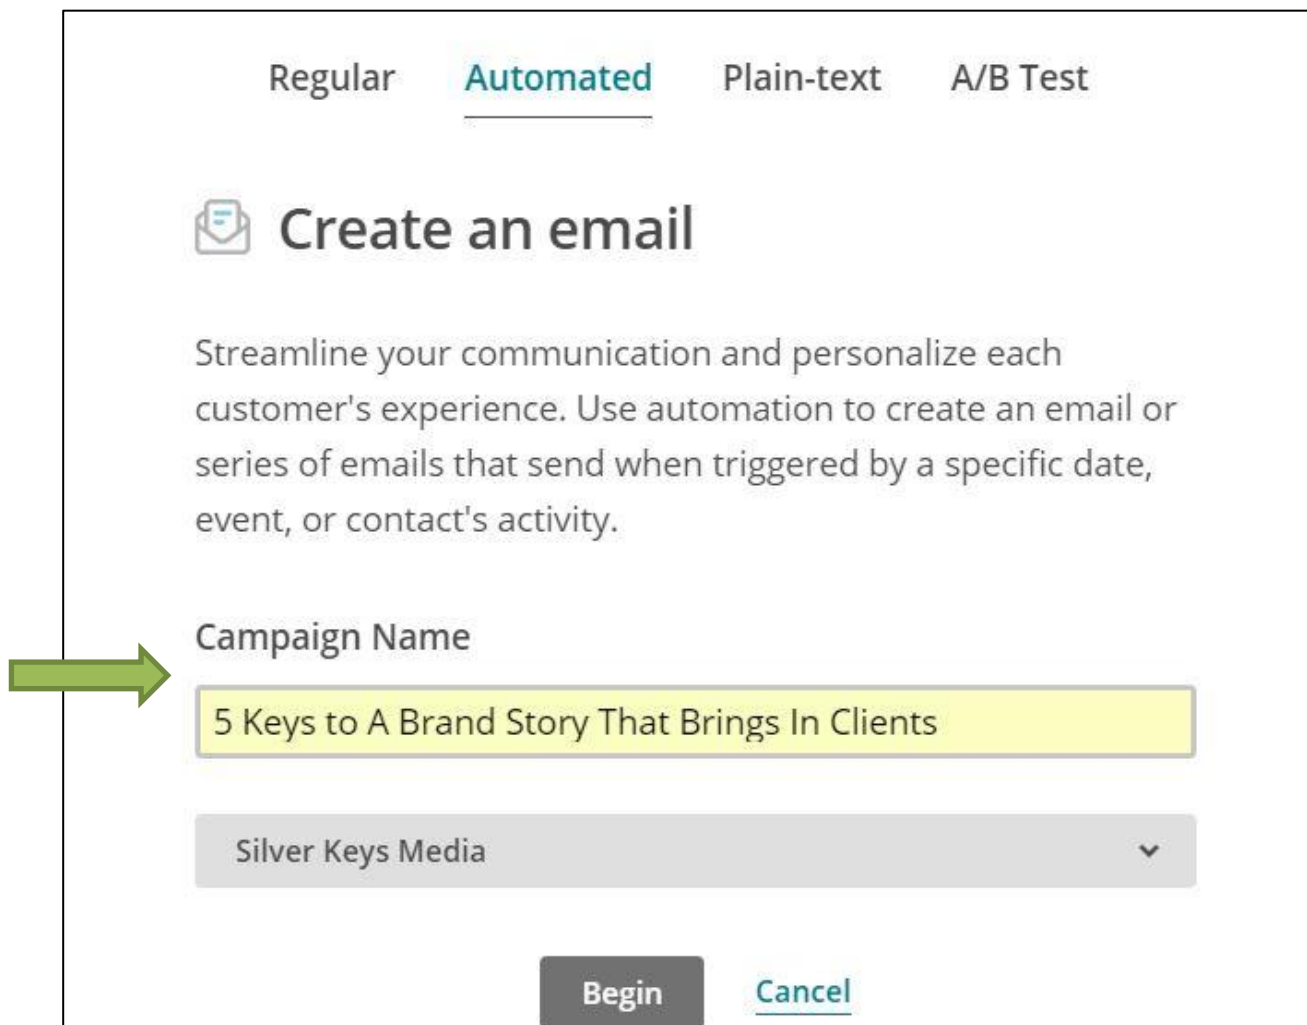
Regular Automated Plain-text A/B Test

Create an email

Streamline your communication and personalize each customer's experience. Use automation to create an email or series of emails that send when triggered by a specific date, event, or contact's activity.

Campaign Name

5 Keys to A Brand Story That Brings In Clients

Silver Keys Media

Begin Cancel